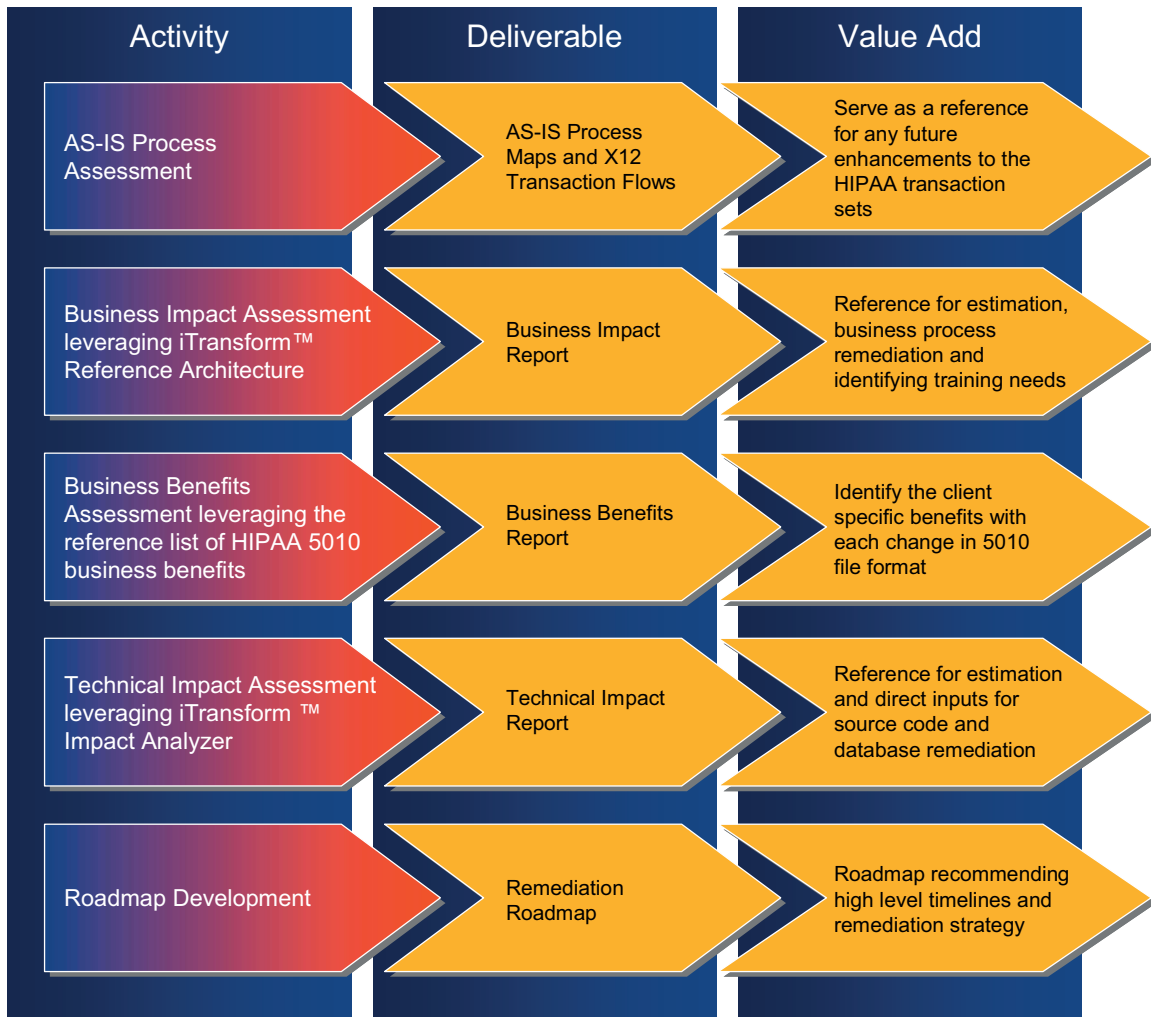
| Activity | Deliverable | Value Add |
|---|---|---|
| AS-IS Process Assessment | AS-IS Process Maps and X12 Transaction Flows | Serve as a reference for any future enhancements to the HIPAA transaction sets |
| Business Impact Assessment leveraging iTransform™ Reference Architecture | Business Impact Report | Reference for estimation, business process remediation and identifying training needs |
| Business Benefits Assessment leveraging the reference list of HIPAA 5010 business benefits | Business Benefits Report | Identify the client specific benefits with each change in 5010 file format |
| Technical Impact Assessment leveraging iTransform ™ Impact Analyzer | Technical Impact Report | Reference for estimation and direct inputs for source code and database remediation |
| Roadmap Development | Remediation Roadmap | Roadmap recommending high level timelines and remediation strategy |